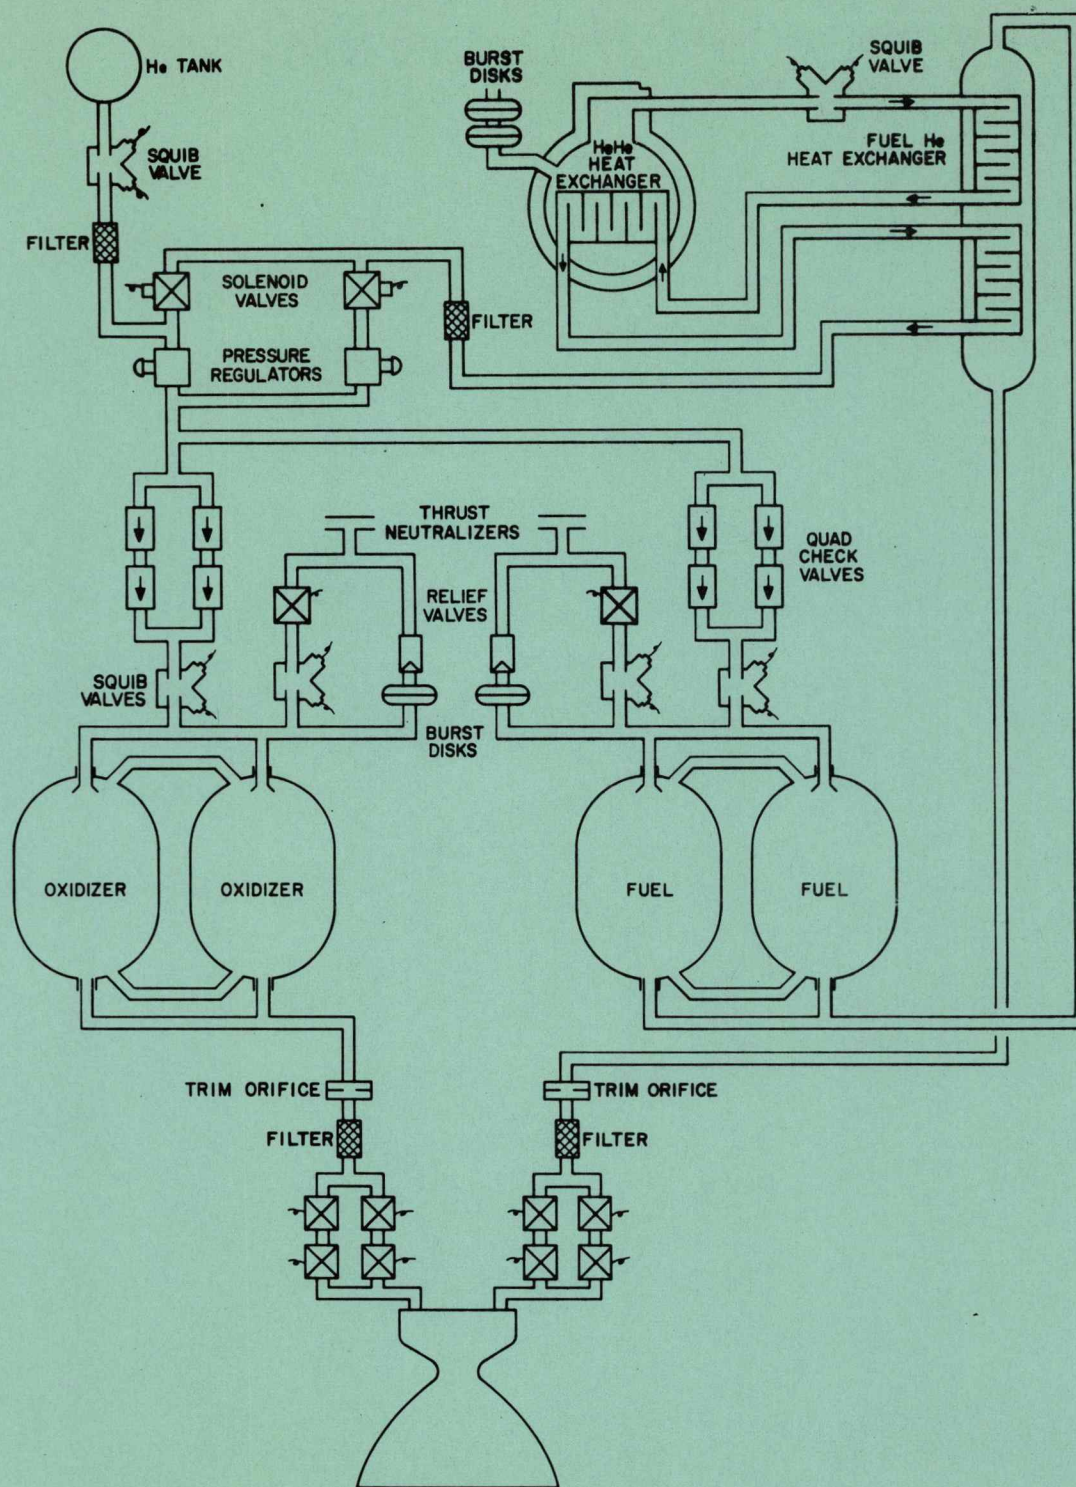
He TANK

SQUIB VALVE

FILTER

BURST DISKS

HeHe HEAT EXCHANGER

SQUIB VALVE

FUEL He HEAT EXCHANGER

SOLENOID VALVES

FILTER

PRESSURE REGULATORS

THRUST NEUTRALIZERS

QUAD CHECK VALVES

RELIEF VALVES

SQUIB VALVES

BURST DISKS

OXIDIZER

OXIDIZER

FUEL

FUEL

TRIM ORIFICE

TRIM ORIFICE

FILTER

FILTER